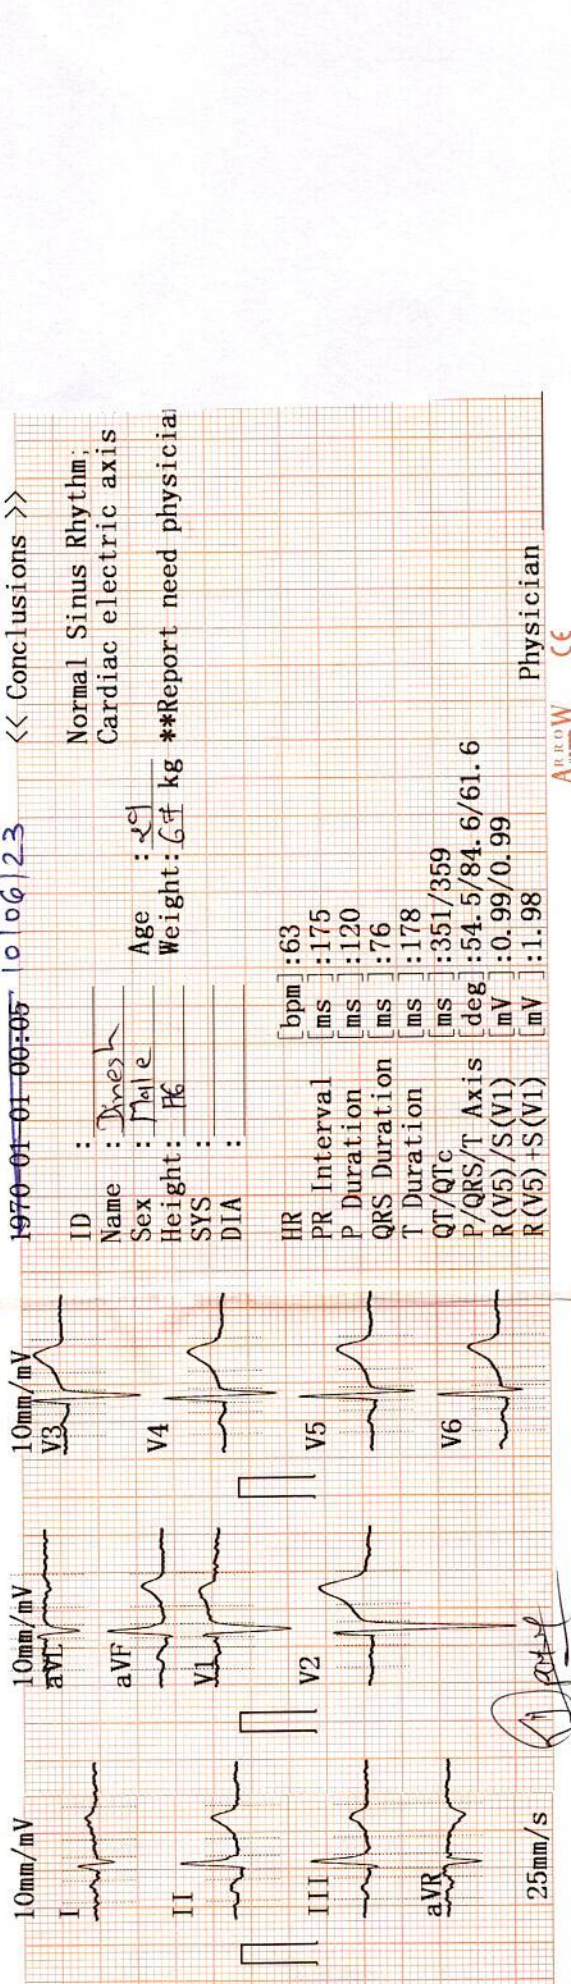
10mm/mV
I
II
III
aVR
25mm/s

10mm/mV
aVL
aVF
V1
V2

10mm/mV
V3
V4
V5
V6

~~1970-01-01 00:05~~ 10/06/23

ID :
Name : Dinesh
Sex : Male
Height : 176
SYS :
DIA :

Age : 29
Weight : 67 kg

HR [bpm] :63
PR Interval [ms] :175
P Duration [ms] :120
QRS Duration [ms] :76
T Duration [ms] :178
QT/QTc [ms] :351/359
P/QRS/T Axis [deg] :54.5/84.6/61.6
R(V5)/S(V1) [mV] :0.99/0.99
R(V5)+S(V1) [mV] :1.98

<< Conclusions >>
Normal Sinus Rhythm;
Cardiac electric axis
**Report need physicia

Physician

ARROW CE